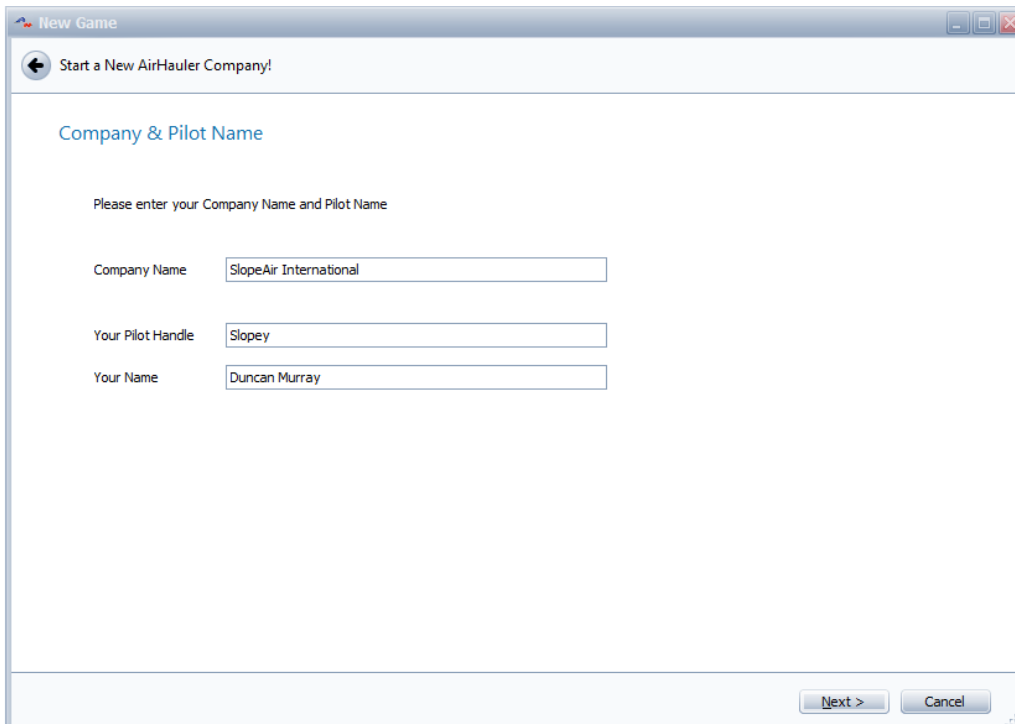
New Game

Start a New AirHauler Company!

Company & Pilot Name

Please enter your Company Name and Pilot Name

Company Name SlopeAir International

Your Pilot Handle Slopey

Your Name Duncan Murray

Next >
Cancel